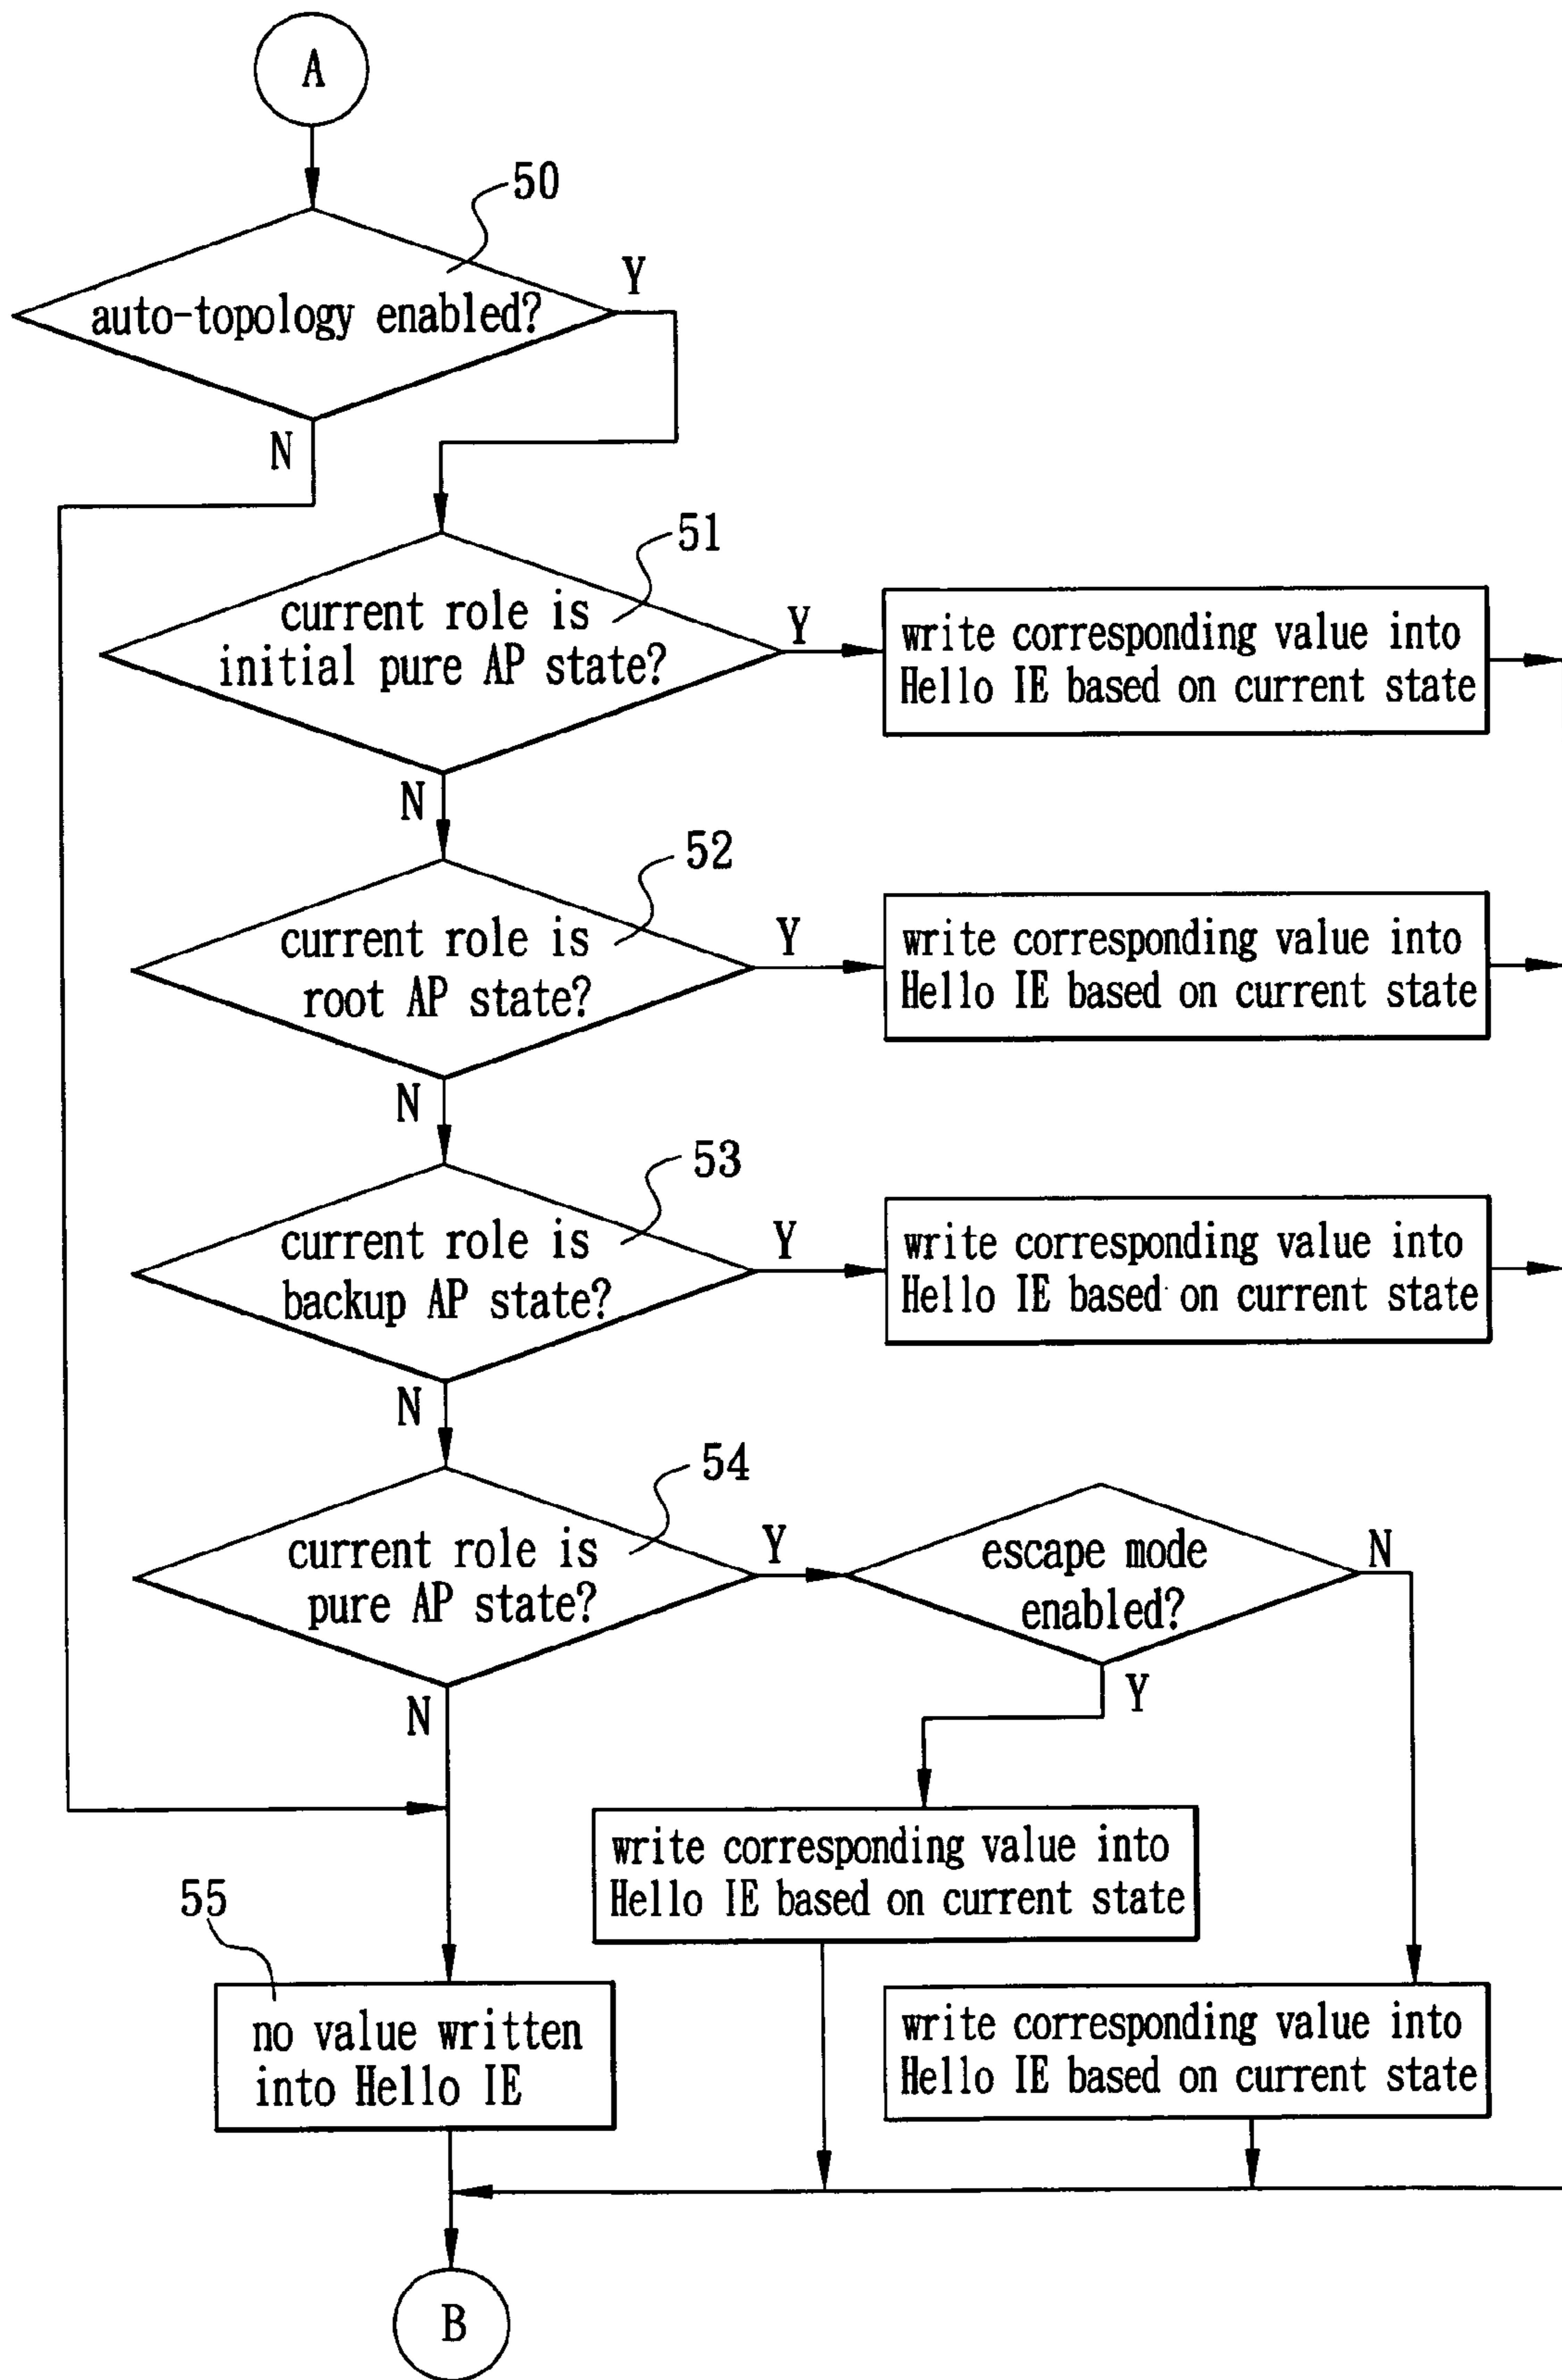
A

50

auto-topology enabled?

Y

N

51

current role is initial pure AP state?

Y

write corresponding value into Hello IE based on current state

N

52

current role is root AP state?

Y

write corresponding value into Hello IE based on current state

N

53

current role is backup AP state?

Y

write corresponding value into Hello IE based on current state

N

54

current role is pure AP state?

Y

escape mode enabled?

N

Y

N

write corresponding value into Hello IE based on current state

55

no value written into Hello IE

write corresponding value into Hello IE based on current state

B